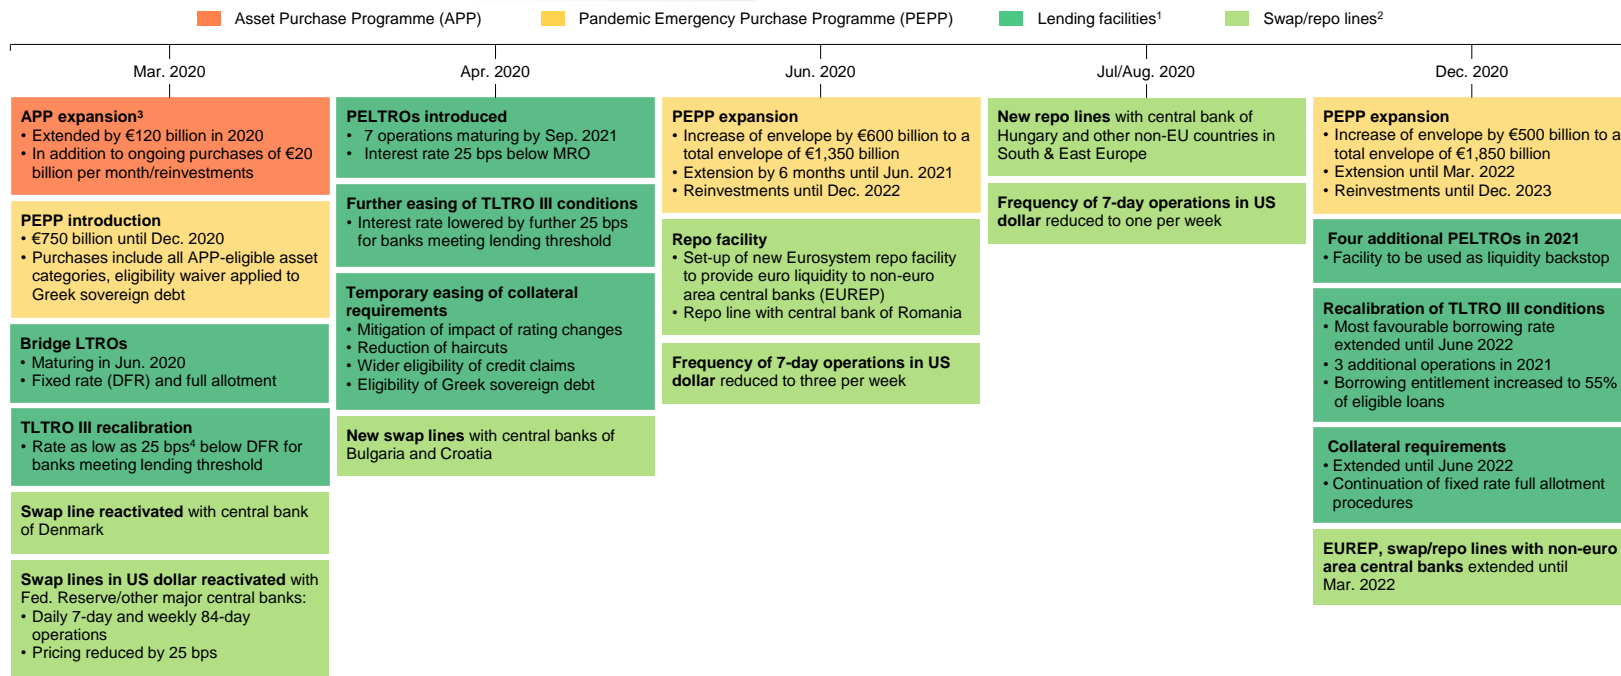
Asset Purchase Programme (APP) Pandemic Emergency Purchase Programme (PEPP) Lending facilities¹ Swap/repo lines²

Mar. 2020

APP expansion³
• Extended by €120 billion in 2020
• In addition to ongoing purchases of €20 billion per month/reinvestments

PEPP introduction
• €750 billion until Dec. 2020
• Purchases include all APP-eligible asset categories, eligibility waiver applied to Greek sovereign debt

Bridge LTROs
• Maturing in Jun. 2020
• Fixed rate (DFR) and full allotment

TLTRO III recalibration
• Rate as low as 25 bps⁴ below DFR for banks meeting lending threshold

Swap line reactivated with central bank of Denmark

Swap lines in US dollar reactivated with Fed. Reserve/other major central banks:
• Daily 7-day and weekly 84-day operations
• Pricing reduced by 25 bps

Apr. 2020

PELTROs introduced
• 7 operations maturing by Sep. 2021
• Interest rate 25 bps below MRO

Further easing of TLTRO III conditions
• Interest rate lowered by further 25 bps for banks meeting lending threshold

Temporary easing of collateral requirements
• Mitigation of impact of rating changes
• Reduction of haircuts
• Wider eligibility of credit claims
• Eligibility of Greek sovereign debt

New swap lines with central banks of Bulgaria and Croatia

Jun. 2020

PEPP expansion
• Increase of envelope by €600 billion to a total envelope of €1,350 billion
• Extension by 6 months until Jun. 2021
• Reinvestments until Dec. 2022

Repo facility
• Set-up of new Eurosystem repo facility to provide euro liquidity to non-euro area central banks (EUREP)
• Repo line with central bank of Romania

Frequency of 7-day operations in US dollar reduced to three per week

Jul/Aug. 2020

New repo lines with central bank of Hungary and other non-EU countries in South & East Europe

Frequency of 7-day operations in US dollar reduced to one per week

Dec. 2020

PEPP expansion
• Increase of envelope by €500 billion to a total envelope of €1,850 billion
• Extension until Mar. 2022
• Reinvestments until Dec. 2023

Four additional PELTROs in 2021
• Facility to be used as liquidity backstop

Recalibration of TLTRO III conditions
• Most favourable borrowing rate extended until June 2022
• 3 additional operations in 2021
• Borrowing entitlement increased to 55% of eligible loans

Collateral requirements
• Extended until June 2022
• Continuation of fixed rate full allotment procedures

EUREP, swap/repo lines with non-euro area central banks extended until Mar. 2022